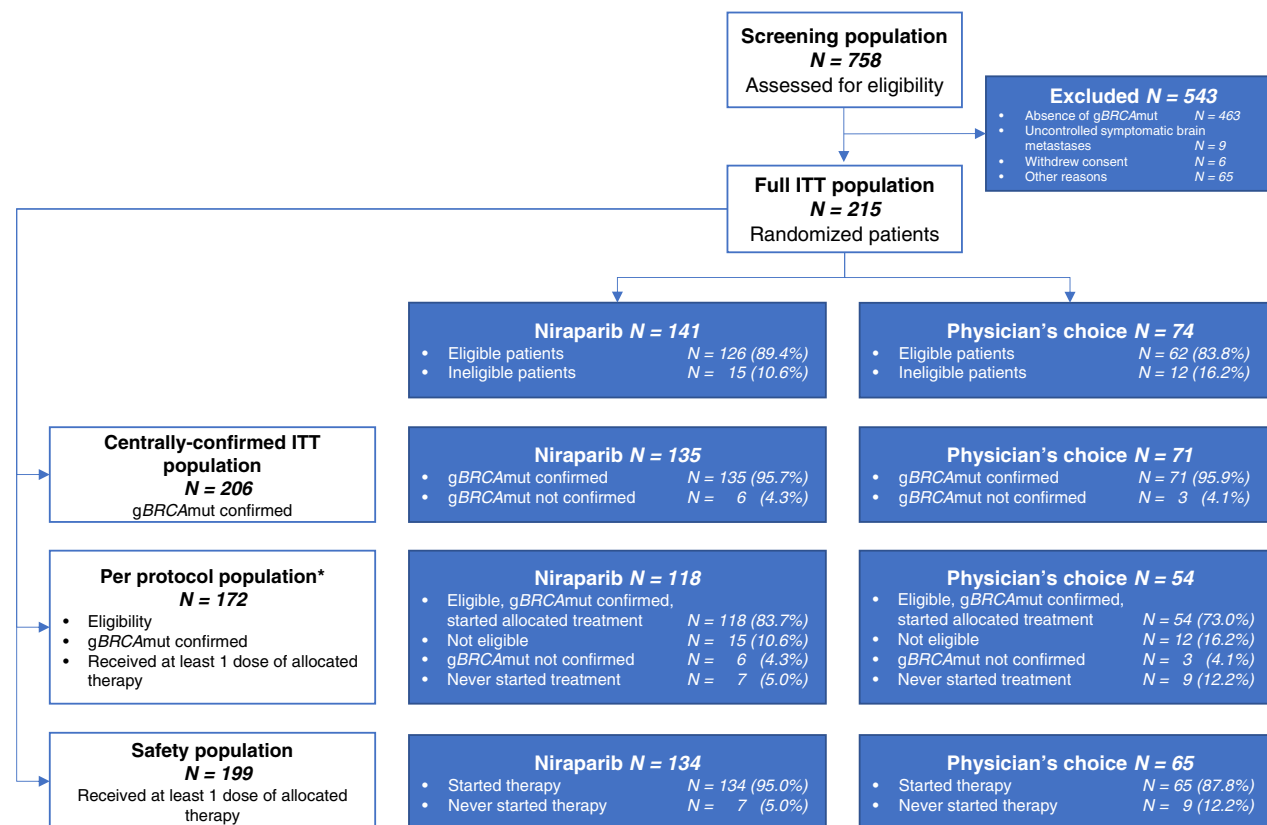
Screening population
$N = 758$
Assessed for eligibility

Excluded $N = 543$
- Absence of gBRCAmut $N = 463$
- Uncontrolled symptomatic brain metastases $N = 9$
- Withdrew consent $N = 6$
- Other reasons $N = 65$

Full ITT population
$N = 215$
Randomized patients

Niraparib $N = 141$
- Eligible patients $N = 126$ (89.4%)
- Ineligible patients $N = 15$ (10.6%)

Physician's choice $N = 74$
- Eligible patients $N = 62$ (83.8%)
- Ineligible patients $N = 12$ (16.2%)

Centrally-confirmed ITT population
$N = 206$
gBRCAmut confirmed

Niraparib $N = 135$
- gBRCAmut confirmed $N = 135$ (95.7%)
- gBRCAmut not confirmed $N = 6$ (4.3%)

Physician's choice $N = 71$
- gBRCAmut confirmed $N = 71$ (95.9%)
- gBRCAmut not confirmed $N = 3$ (4.1%)

Per protocol population*
$N = 172$
- Eligibility
- gBRCAmut confirmed
- Received at least 1 dose of allocated therapy

Niraparib $N = 118$
- Eligible, gBRCAmut confirmed, started allocated treatment $N = 118$ (83.7%)
- Not eligible $N = 15$ (10.6%)
- gBRCAmut not confirmed $N = 6$ (4.3%)
- Never started treatment $N = 7$ (5.0%)

Physician's choice $N = 54$
- Eligible, gBRCAmut confirmed, started allocated treatment $N = 54$ (73.0%)
- Not eligible $N = 12$ (16.2%)
- gBRCAmut not confirmed $N = 3$ (4.1%)
- Never started treatment $N = 9$ (12.2%)

Safety population
$N = 199$
Received at least 1 dose of allocated therapy

Niraparib $N = 134$
- Started therapy $N = 134$ (95.0%)
- Never started therapy $N = 7$ (5.0%)

Physician's choice $N = 65$
- Started therapy $N = 65$ (87.8%)
- Never started therapy $N = 9$ (12.2%)